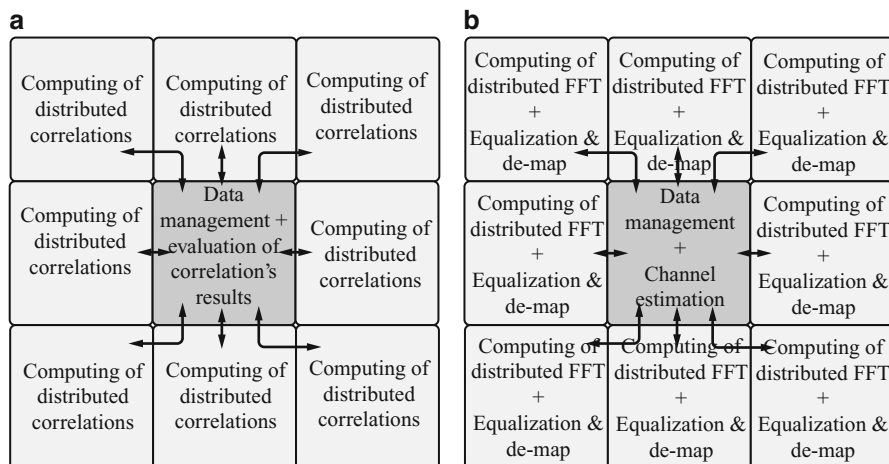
a

Computing of distributed correlations

Computing of distributed correlations

Computing of distributed correlations

Computing of distributed correlations

Data management + evaluation of correlation's results

Computing of distributed correlations

Computing of distributed correlations

Computing of distributed correlations

Computing of distributed correlations

b

Computing of distributed FFT + Equalization & de-map

Computing of distributed FFT + Equalization & de-map

Computing of distributed FFT + Equalization & de-map

Computing of distributed FFT + Equalization & de-map

Data management + Channel estimation

Computing of distributed FFT + Equalization & de-map

Computing of distributed FFT + Equalization & de-map

Computing of distributed FFT + Equalization & de-map

Computing of distributed FFT + Equalization & de-map